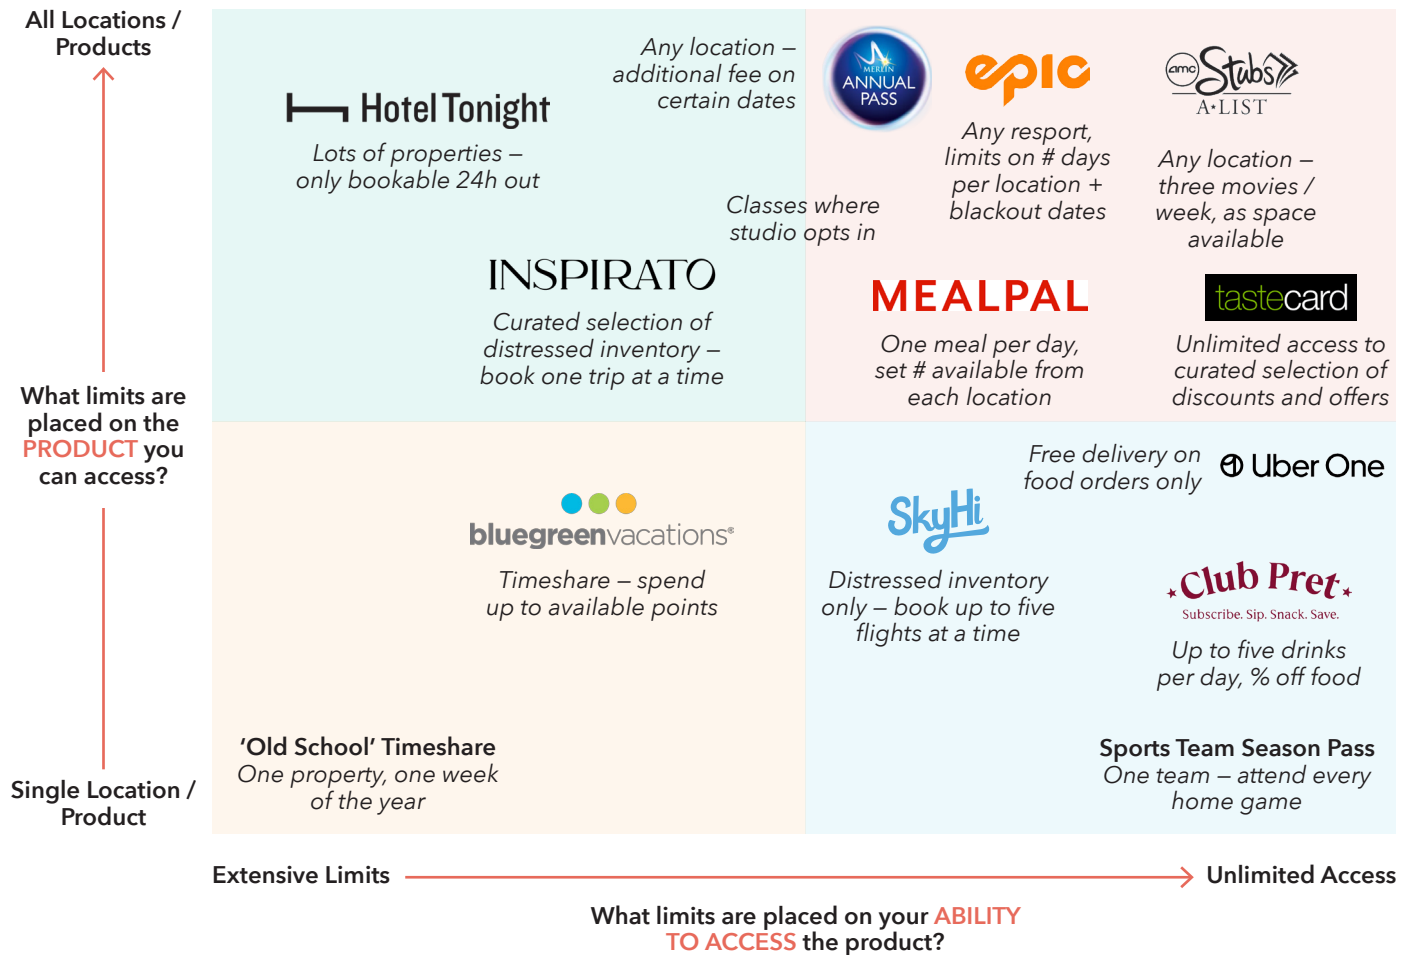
All Locations / Products

What limits are placed on the PRODUCT you can access?

Single Location / Product

Hotel Tonight

Lots of properties – only bookable 24h out

Any location – additional fee on certain dates

MERLIN ANNUAL PASS

epic

Any resport, limits on # days per location + blackout dates

amc Stubs A-LIST

Any location – three movies / week, as space available

Classes where studio opts in

INSPIRATO

Curated selection of distressed inventory – book one trip at a time

MEALPAL

One meal per day, set # available from each location

tastecard

Unlimited access to curated selection of discounts and offers

Free delivery on food orders only

Uber One

bluegreenvacations®

Timeshare – spend up to available points

SkyHi

Distressed inventory only – book up to five flights at a time

Club Pret

Subscribe. Sip. Snack. Save.

Up to five drinks per day, % off food

'Old School' Timeshare
One property, one week of the year

Sports Team Season Pass
One team – attend every home game

Extensive Limits

Unlimited Access

What limits are placed on your ABILITY TO ACCESS the product?